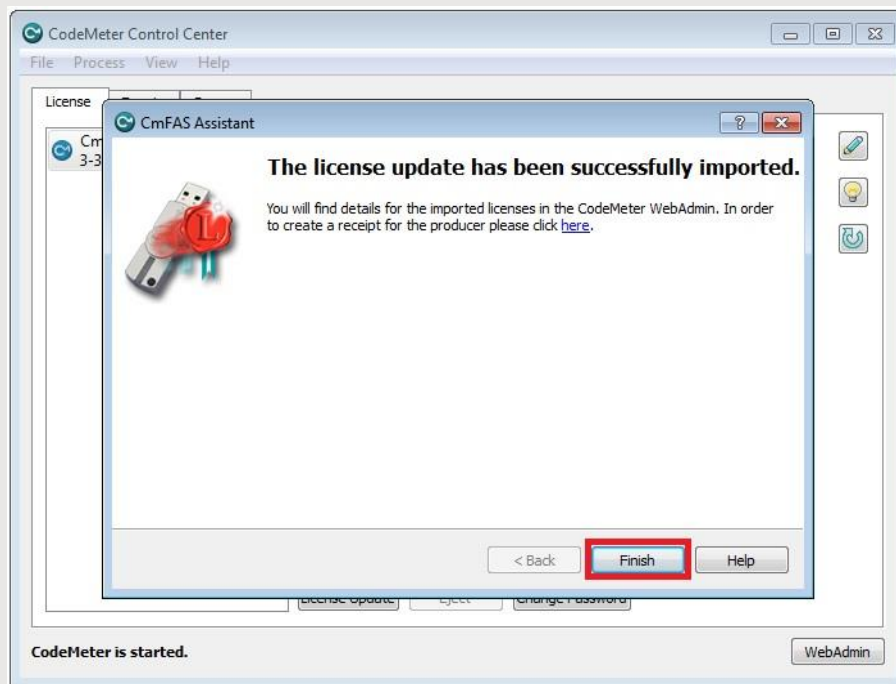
CodeMeter Control Center

File Process View Help

License

Cm
3-3

CmFAS Assistant

?

The license update has been successfully imported.

You will find details for the imported licenses in the CodeMeter WebAdmin. In order to create a receipt for the producer please click here.

< Back Finish Help

License Update Eject Change Password

CodeMeter is started.

WebAdmin